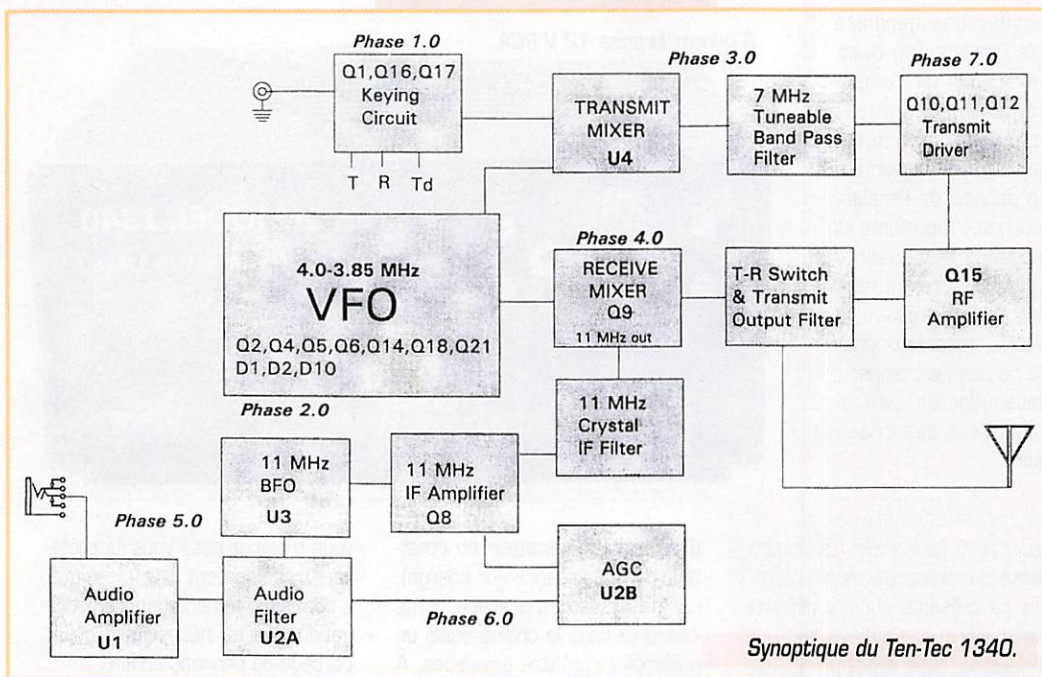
Phase 1.0

Q1,Q16,Q17
Keying
Circuit

T R Td

Phase 3.0

TRANSMIT
MIXER
U4

7 MHz
Tuneable
Band Pass
Filter

Phase 7.0

Q10,Q11,Q12
Transmit
Driver

4.0-3.85 MHz
VFO
Q2,Q4,Q5,Q6,Q14,Q18,Q21
D1,D2,D10

Phase 2.0

Phase 4.0

RECEIVE
MIXER
Q9
11 MHz out

T-R Switch
& Transmit
Output Filter

Q15
RF
Amplifier

11 MHz
Crystal
IF Filter

11 MHz
BFO
U3

11 MHz
IF Amplifier
Q8

Phase 5.0

AGC
U2B

Audio
Amplifier
U1

Audio
Filter
U2A

Phase 6.0

Synoptique du Ten-Tec 1340.